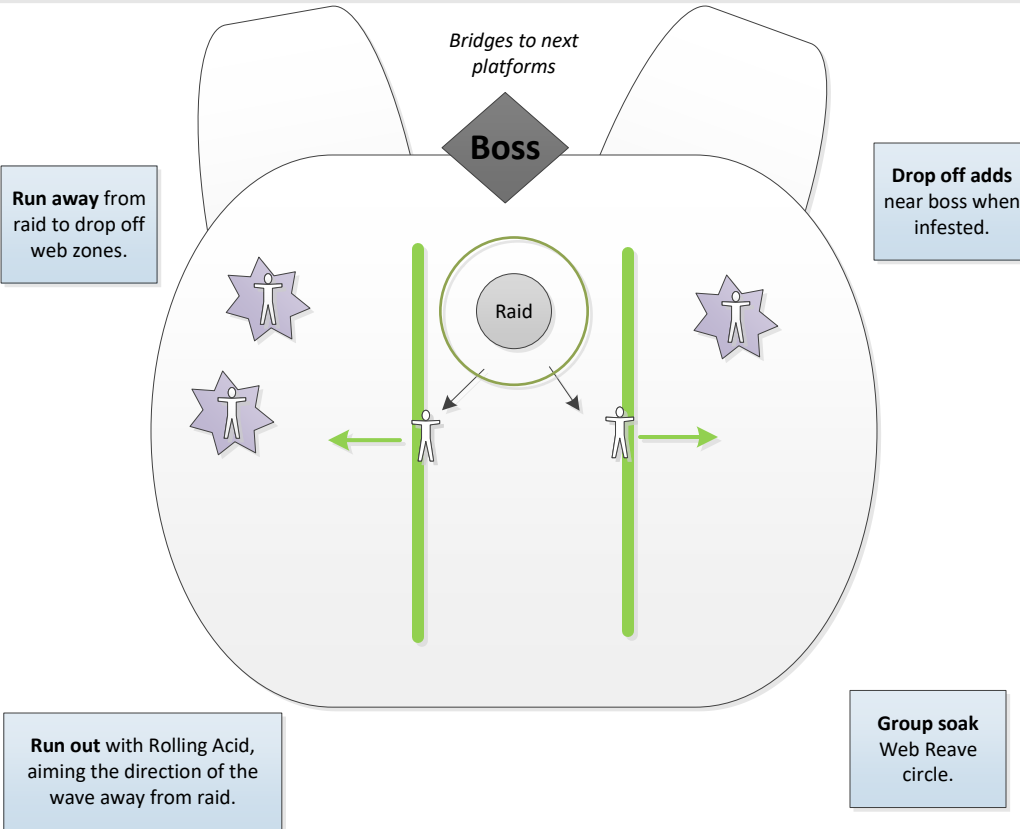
Bridges to next platforms

Boss

Run away from raid to drop off web zones.

Drop off adds near boss when infested.

Raid

Run out with Rolling Acid, aiming the direction of the wave away from raid.

Group soak Web Reave circle.